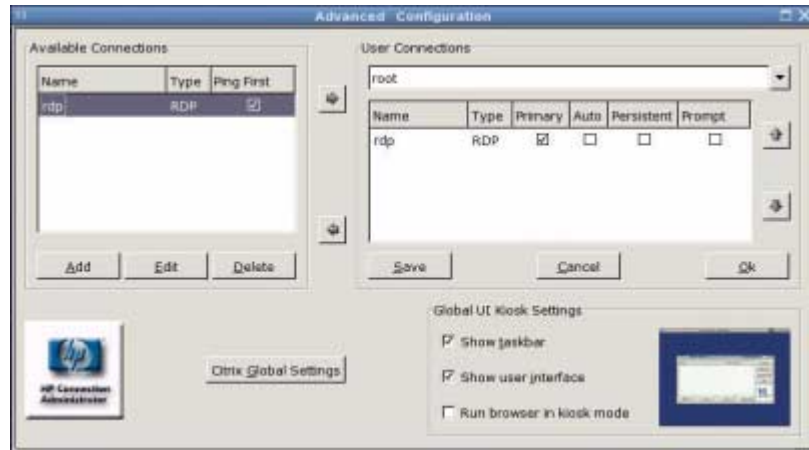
Advanced Configuration

Available Connections

| Name | Type | Ping First |
|---|---|---|
| rdp | RDP | ☑ |

Add Edit Delete

User Connections

root

| Name | Type | Primary | Auto | Persistent | Prompt |
|---|---|---|---|---|---|
| rdp | RDP | ☑ | ☐ | ☐ | ☐ |

Save Cancel Ok

HP Connection Administrator

Citrix Global Settings

Global UI Kiosk Settings

☑ Show taskbar

☑ Show user interface

☐ Run browser in kiosk mode